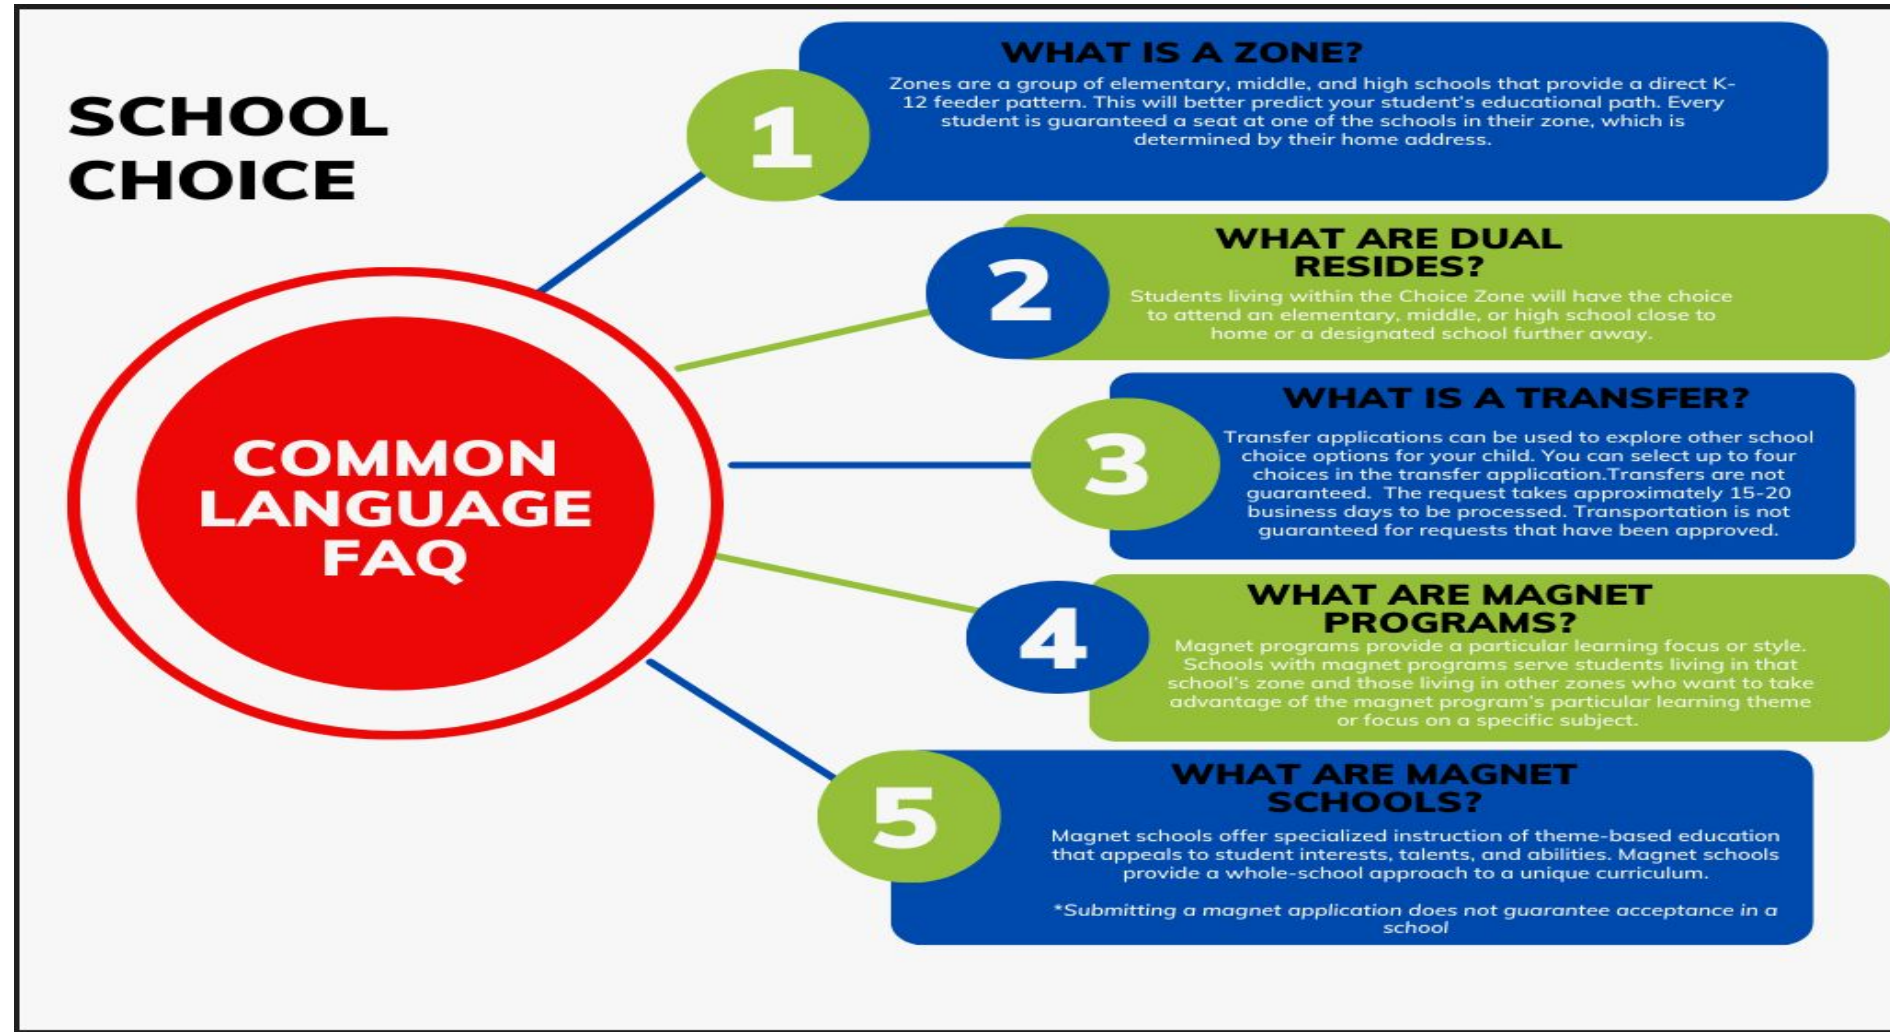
SCHOOL CHOICE

COMMON LANGUAGE FAQ

1

WHAT IS A ZONE?

Zones are a group of elementary, middle, and high schools that provide a direct K-12 feeder pattern. This will better predict your student's educational path. Every student is guaranteed a seat at one of the schools in their zone, which is determined by their home address.

2

WHAT ARE DUAL RESIDES?

Students living within the Choice Zone will have the choice to attend an elementary, middle, or high school close to home or a designated school further away.

3

WHAT IS A TRANSFER?

Transfer applications can be used to explore other school choice options for your child. You can select up to four choices in the transfer application.Transfers are not guaranteed. The request takes approximately 15-20 business days to be processed. Transportation is not guaranteed for requests that have been approved.

4

WHAT ARE MAGNET PROGRAMS?

Magnet programs provide a particular learning focus or style. Schools with magnet programs serve students living in that school's zone and those living in other zones who want to take advantage of the magnet program's particular learning theme or focus on a specific subject.

5

WHAT ARE MAGNET SCHOOLS?

Magnet schools offer specialized instruction of theme-based education that appeals to student interests, talents, and abilities. Magnet schools provide a whole-school approach to a unique curriculum.

*Submitting a magnet application does not guarantee acceptance in a school